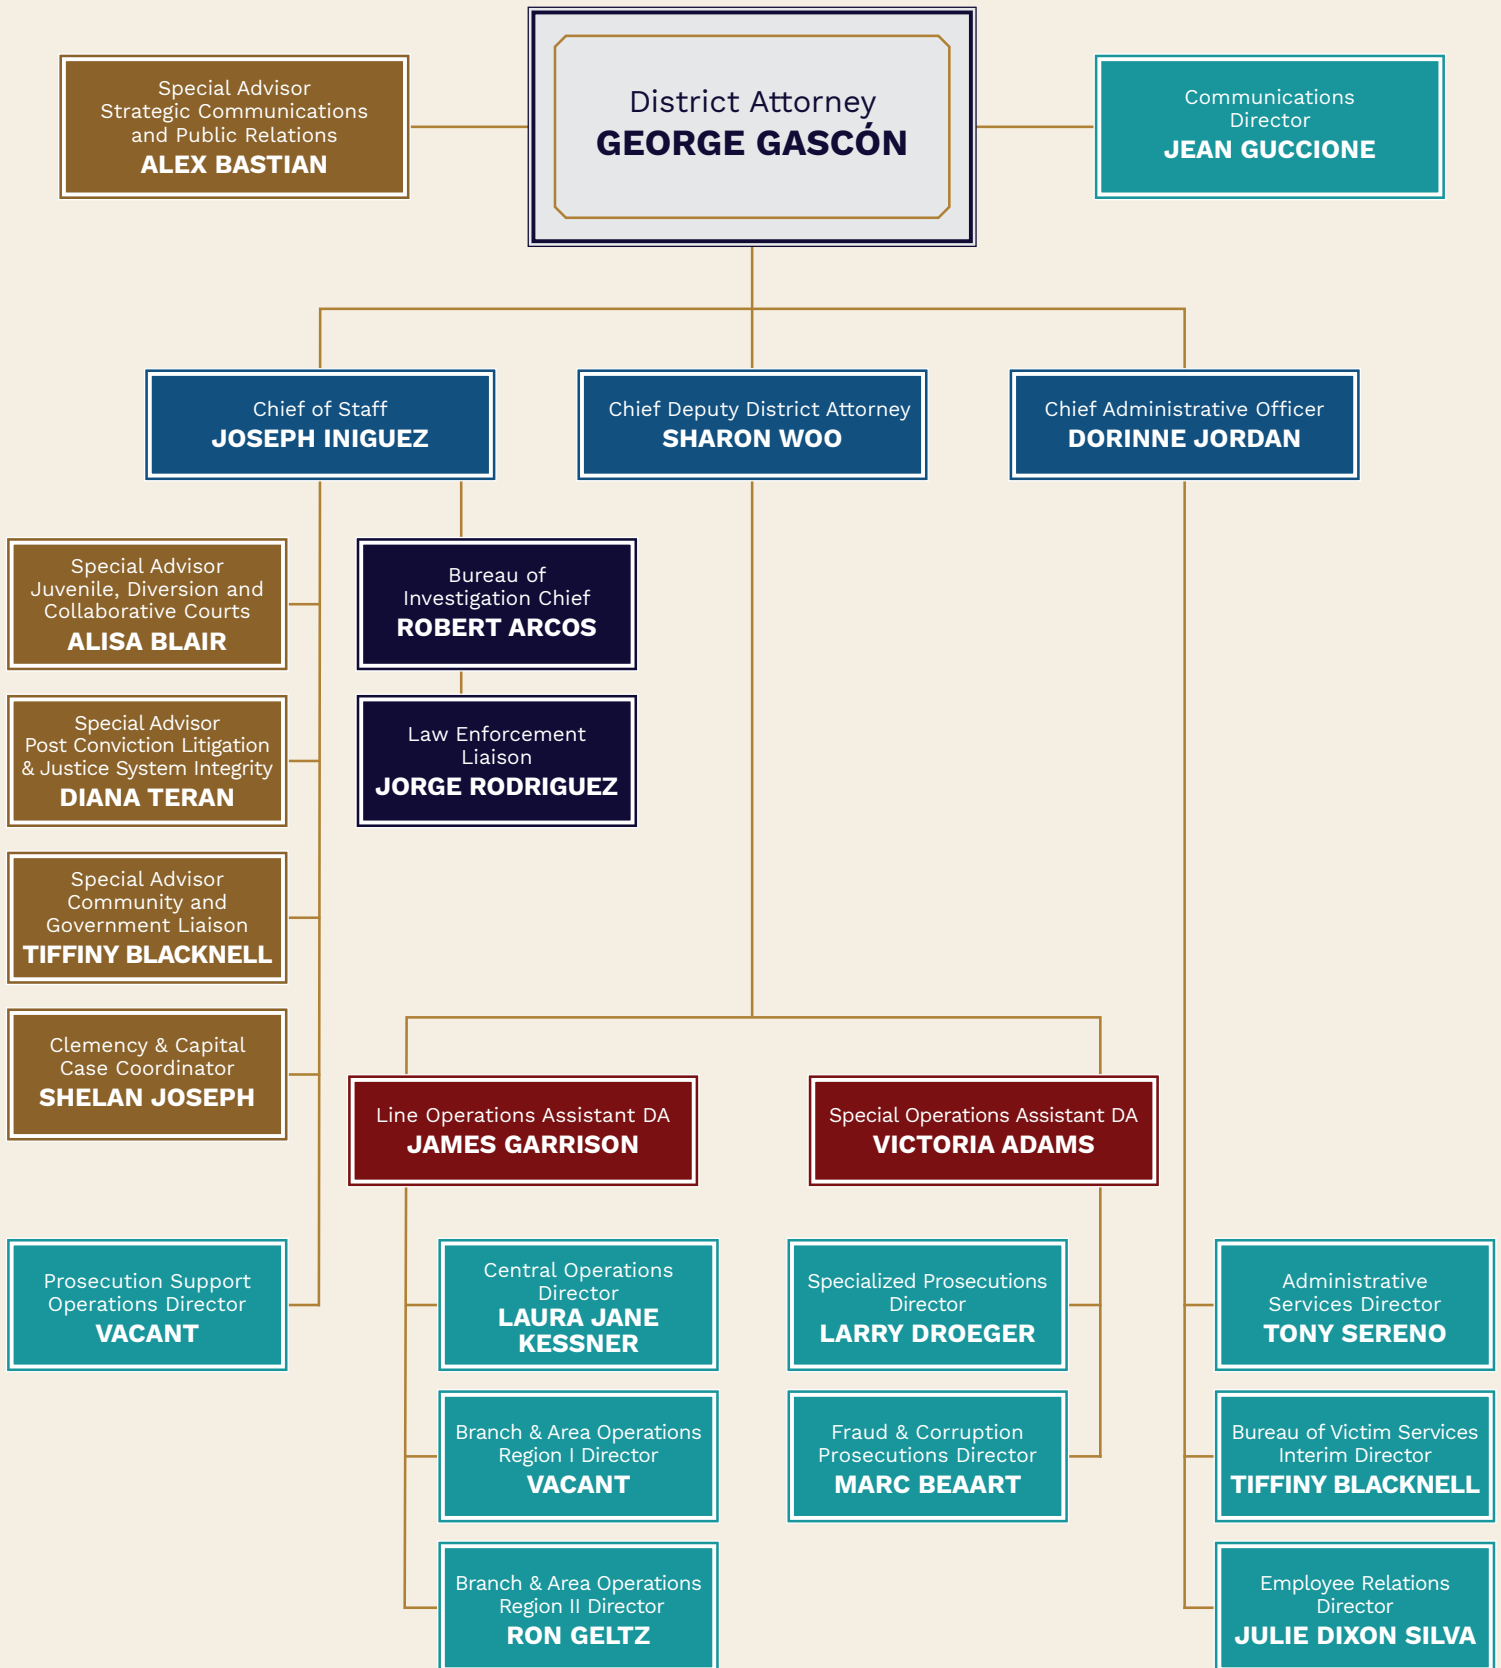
District Attorney
GEORGE GASCÓN

Special Advisor
Strategic Communications and Public Relations
ALEX BASTIAN

Communications Director
JEAN GUCCIONE

Chief of Staff
JOSEPH INIGUEZ

Chief Deputy District Attorney
SHARON WOO

Chief Administrative Officer
DORINNE JORDAN

Special Advisor
Juvenile, Diversion and Collaborative Courts
ALISA BLAIR

Bureau of Investigation Chief
ROBERT ARCOS

Special Advisor
Post Conviction Litigation & Justice System Integrity
DIANA TERAN

Law Enforcement Liaison
JORGE RODRIGUEZ

Special Advisor
Community and Government Liaison
TIFFINY BLACKNELL

Clemency & Capital Case Coordinator
SHELAN JOSEPH

Line Operations Assistant DA
JAMES GARRISON

Special Operations Assistant DA
VICTORIA ADAMS

Prosecution Support Operations Director
VACANT

Central Operations Director
LAURA JANE KESSNER

Specialized Prosecutions Director
LARRY DROEGER

Administrative Services Director
TONY SERENO

Branch & Area Operations Region I Director
VACANT

Fraud & Corruption Prosecutions Director
MARC BEAART

Bureau of Victim Services Interim Director
TIFFINY BLACKNELL

Branch & Area Operations Region II Director
RON GELTZ

Employee Relations Director
JULIE DIXON SILVA